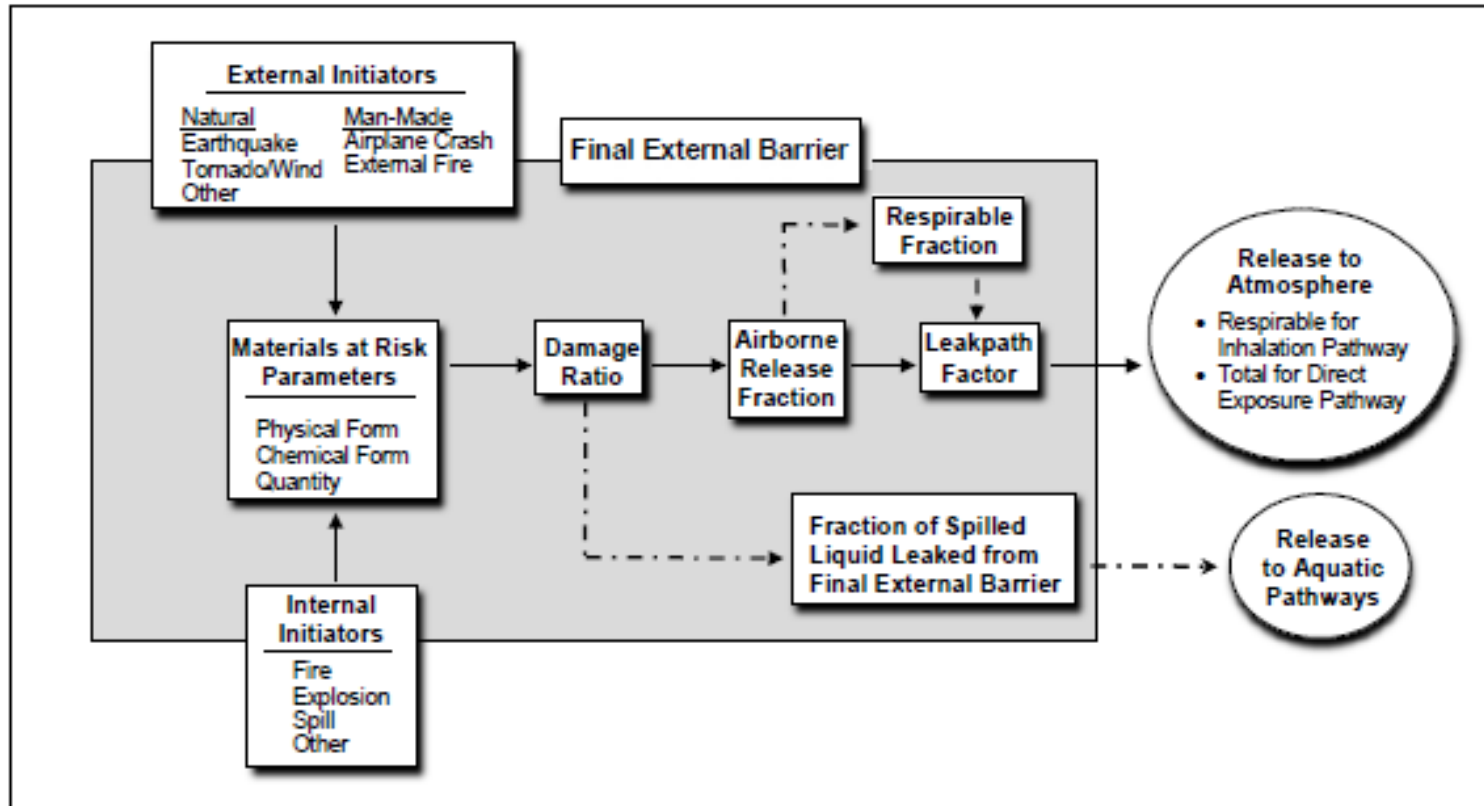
External Initiators

Natural
Earthquake
Tornado/Wind
Other

Man-Made
Airplane Crash
External Fire

Final External Barrier

Respirable Fraction

Release to Atmosphere

• Respirable for Inhalation Pathway
• Total for Direct Exposure Pathway

Materials at Risk Parameters

Physical Form
Chemical Form
Quantity

Damage Ratio

Airborne Release Fraction

Leakpath Factor

Fraction of Spilled Liquid Leaked from Final External Barrier

Release to Aquatic Pathways

Internal Initiators

Fire
Explosion
Spill
Other